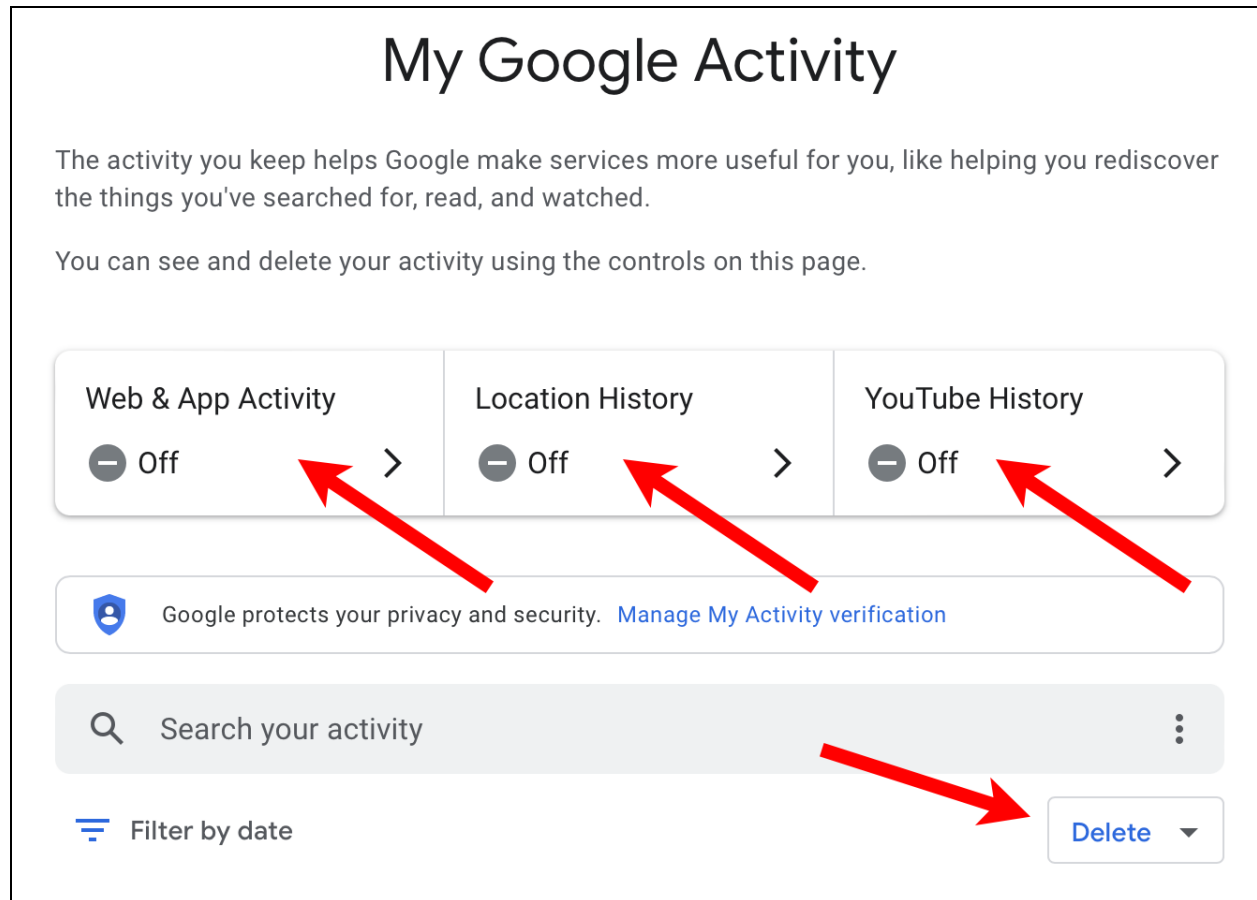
My Google Activity

The activity you keep helps Google make services more useful for you, like helping you rediscover the things you've searched for, read, and watched.

You can see and delete your activity using the controls on this page.

Web & App Activity
Off

Location History
Off

YouTube History
Off

Google protects your privacy and security. Manage My Activity verification

Search your activity

Filter by date

Delete